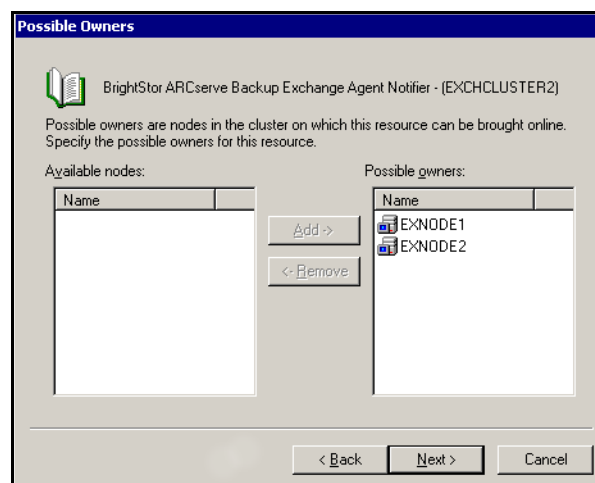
Possible Owners

BrightStor ARCserve Backup Exchange Agent Notifier - (EXCHCLUSTER2)

Possible owners are nodes in the cluster on which this resource can be brought online. Specify the possible owners for this resource.

Available nodes:

| Name | |
|---|---|

Add ->

<- Remove

Possible owners:

| Name | |
|---|---|
| EXNODE1 | |
| EXNODE2 | |

< Back

Next >

Cancel